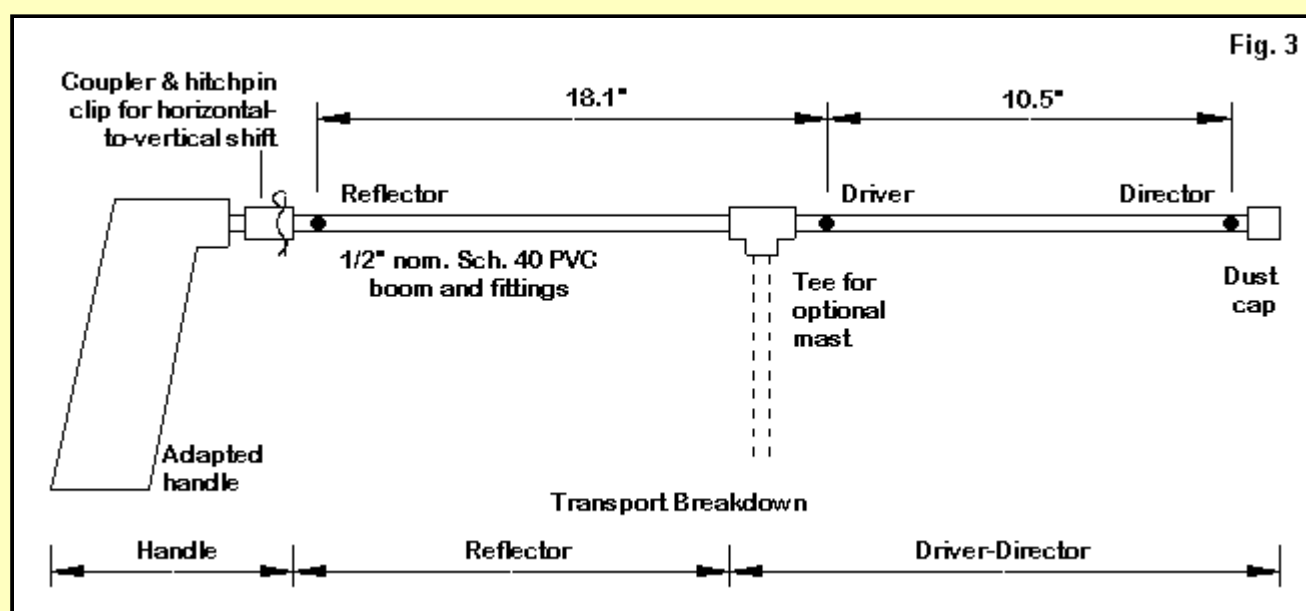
Fig. 3

Coupler & hitchpin clip for horizontal-to-vertical shift

18.1"

10.5"

Reflector

Driver

Director

1/2" nom. Sch. 40 PVC boom and fittings

Tee for optional mast

Dust cap

Adapted handle

Transport Breakdown

Handle

Reflector

Driver-Director